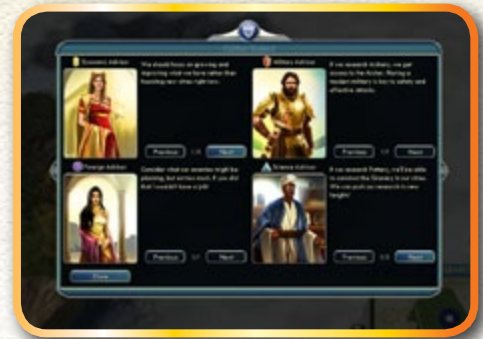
Civilian Advisors

Economic Advisor

We should focus on growing and improving what we have rather than founding new cities right now.

Previous 1/3 Next

Military Advisor

If we research Archery, we get access to the Archer. Having a modest military is key to safety and effective defense.

Previous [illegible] Next

Foreign Advisor

Consider what our enemies might be planning, but do not worry too much. If you did that I wouldn't have a job!

Previous 1/1 Next

Science Advisor

If we research Pottery, we'll be able to construct the Granary in our cities. We can push our research to new heights!

Previous 1/3 Next

Close